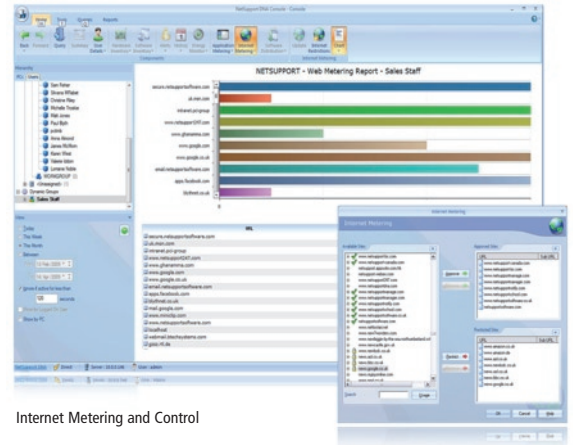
NetSupport DNA Console - Console

Home

Reports

NETSUPPORT - Web Metering Report - Sales Staff

secure.netsupportsoftware.com
uk.msn.com
intranet.pci-group
www.netsupport247.com
www.ghanasimma.com
www.google.com
www.google.co.uk
email.netsupportsoftware.com
apps.facebook.com
bbcfeeds.co.uk

Sales Staff

URL
secure.netsupportsoftware.com
uk.msn.com
intranet.pci-group
www.netsupport247.com
www.ghanasimma.com
www.google.com
www.google.co.uk
email.netsupportsoftware.com
apps.facebook.com
bbcfeeds.co.uk
mail.google.com
www.google.co.uk
www.netsupportsoftware.com
localhost
webmail.ldtechsystems.com

Internet Metering

Internet Metering

Approved Sites

Restricted Sites

Approve

Restrict

Search

Google

OK

Cancel

Help

Internet Metering and Control